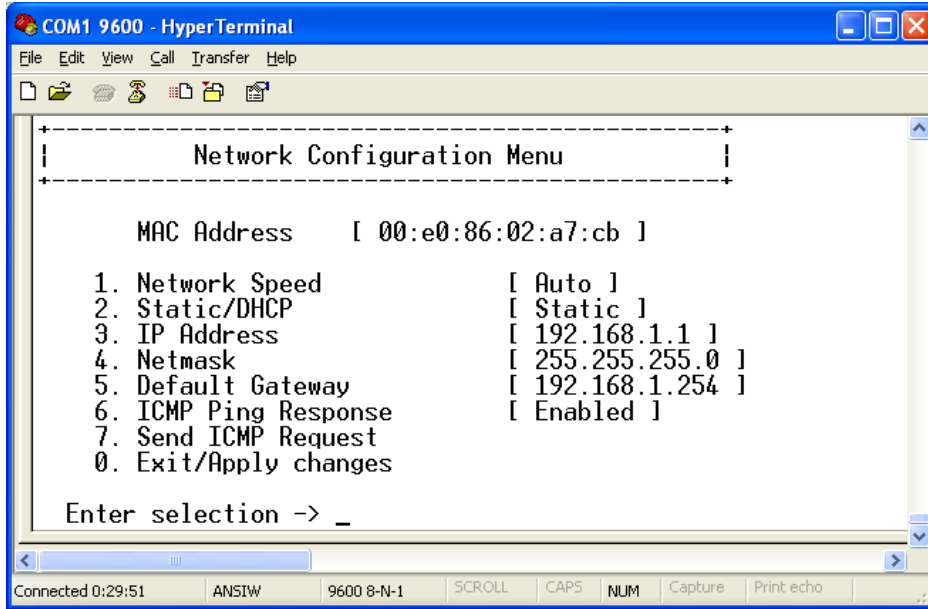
COM1 9600 - HyperTerminal

File Edit View Call Transfer Help

+------------------------------------------------+
| Network Configuration Menu |
+------------------------------------------------+

MAC Address [ 00:e0:86:02:a7:cb ]

1. Network Speed [ Auto ]
2. Static/DHCP [ Static ]
3. IP Address [ 192.168.1.1 ]
4. Netmask [ 255.255.255.0 ]
5. Default Gateway [ 192.168.1.254 ]
6. ICMP Ping Response [ Enabled ]
7. Send ICMP Request
0. Exit/Apply changes

Enter selection -> _

Connected 0:29:51 ANSIW 9600 8-N-1 SCROLL CAPS NUM Capture Print echo